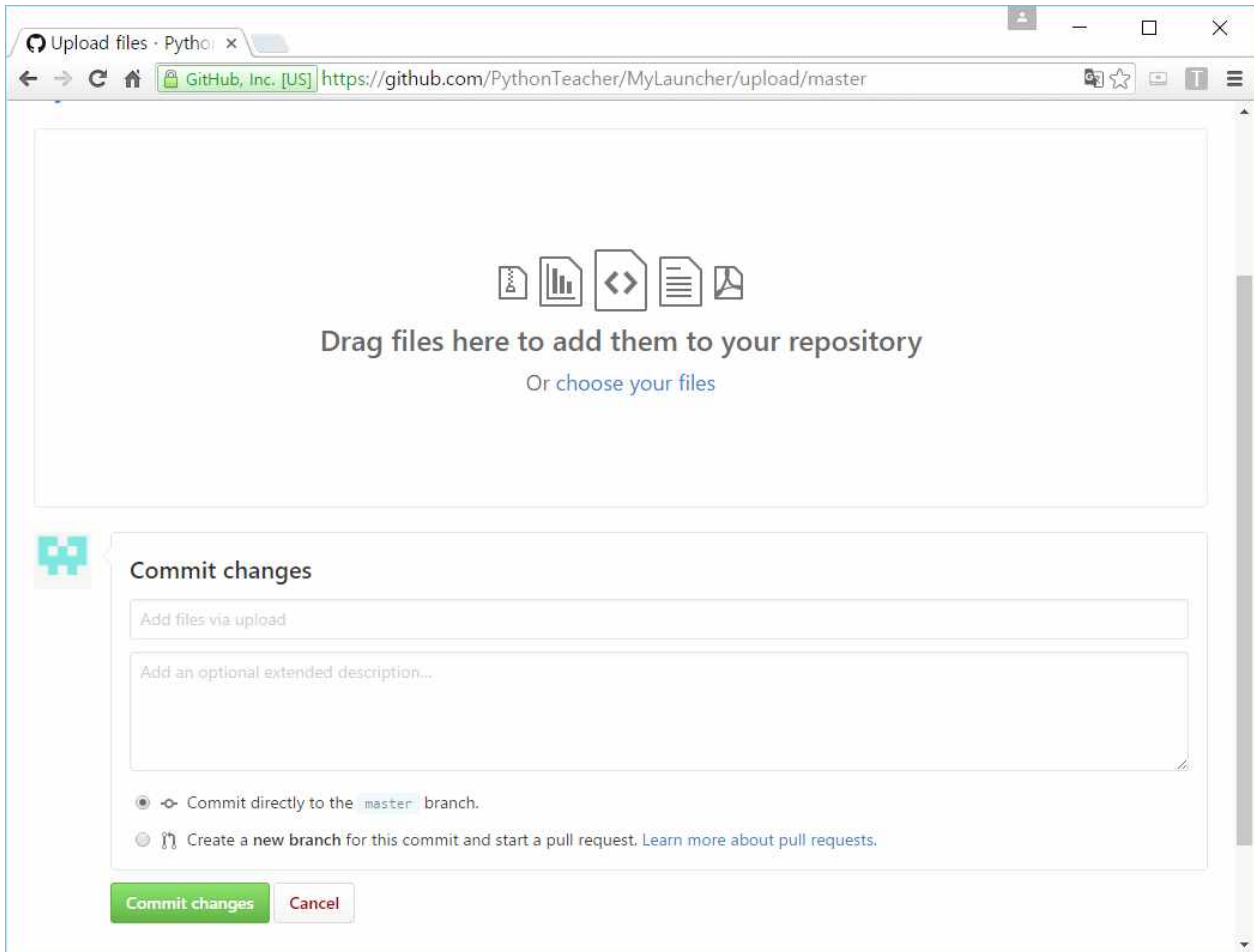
Upload files · Pytho ×

GitHub, Inc. [US] https://github.com/PythonTeacher/MyLauncher/upload/master

Drag files here to add them to your repository

Or choose your files

Commit changes

Add files via upload

Add an optional extended description...

Commit directly to the master branch.

Create a new branch for this commit and start a pull request. Learn more about pull requests.

Commit changes

Cancel